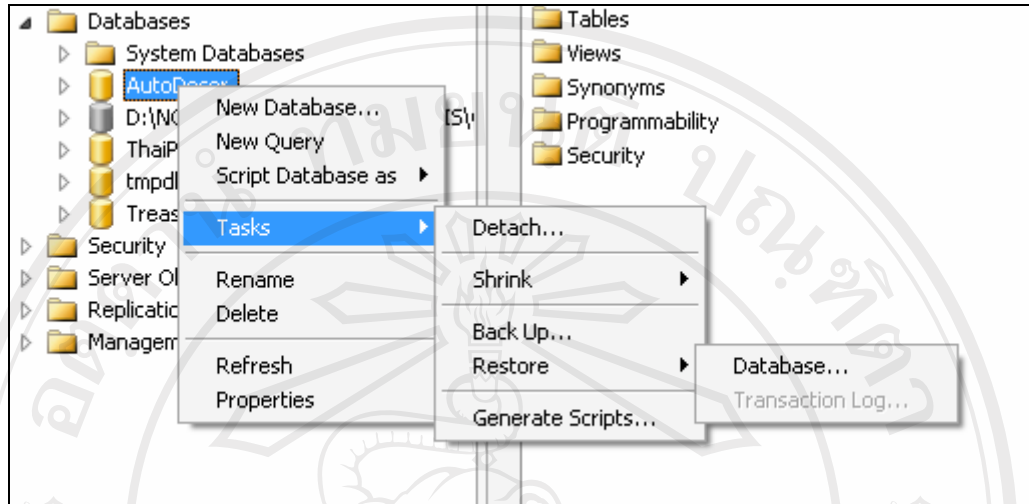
Databases
System Databases
AutoDocu
D:\NC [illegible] IS\
ThaiP
tmpdl
Treas
Security
Server Ol
Replicatic
Managem

New Database...
New Query
Script Database as
Tasks
Rename
Delete
Refresh
Properties

Detach...
Shrink
Back Up...
Restore
Generate Scripts...

Database...
Transaction Log...

Tables
Views
Synonyms
Programmability
Security